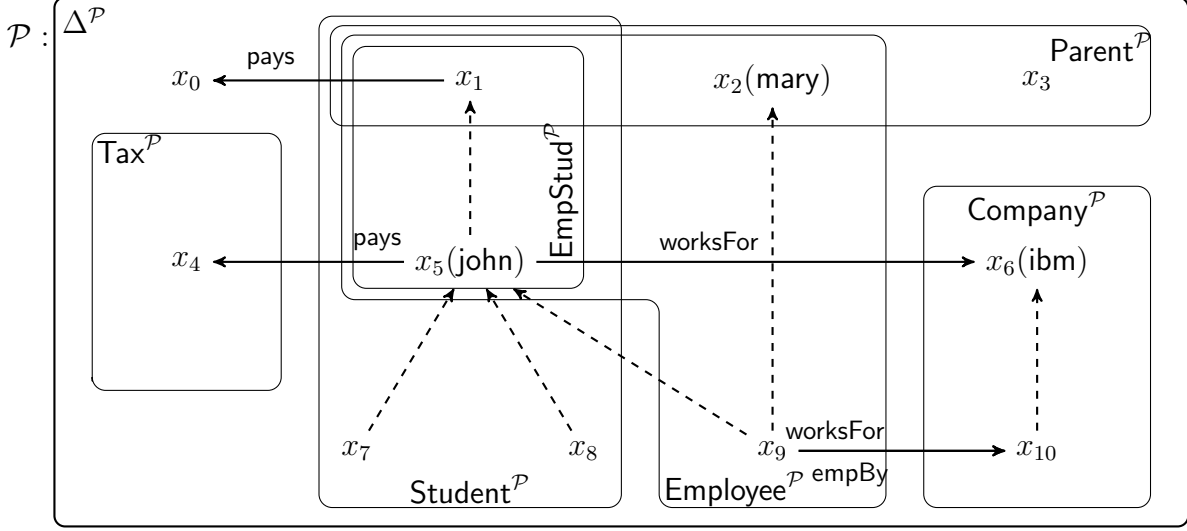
$\mathcal{P}$ : $\Delta^{\mathcal{P}}$

$x_0$ pays $x_1$

$x_2$(mary)

Parent$^{\mathcal{P}}$

$x_3$

Tax$^{\mathcal{P}}$

EmpStud$^{\mathcal{P}}$

Company$^{\mathcal{P}}$

$x_4$ pays $x_5$(john) worksFor $x_6$(ibm)

$x_7$

$x_8$

$x_9$ worksFor empBy $x_{10}$

Student$^{\mathcal{P}}$

Employee$^{\mathcal{P}}$